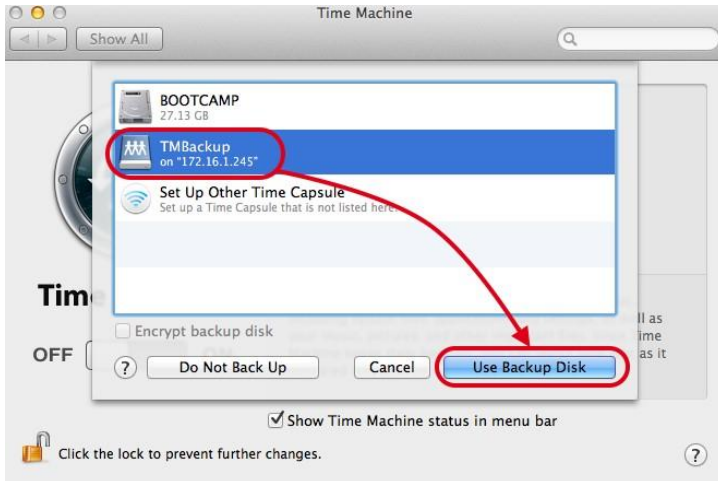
Time Machine

Show All

BOOTCAMP
27.13 GB

TMBackup
on "172.16.1.245"

Set Up Other Time Capsule
Set up a Time Capsule that is not listed here.

Time

OFF

ll as
ime
as it

Encrypt backup disk

?

Do Not Back Up

Cancel

Use Backup Disk

Show Time Machine status in menu bar

Click the lock to prevent further changes.

?